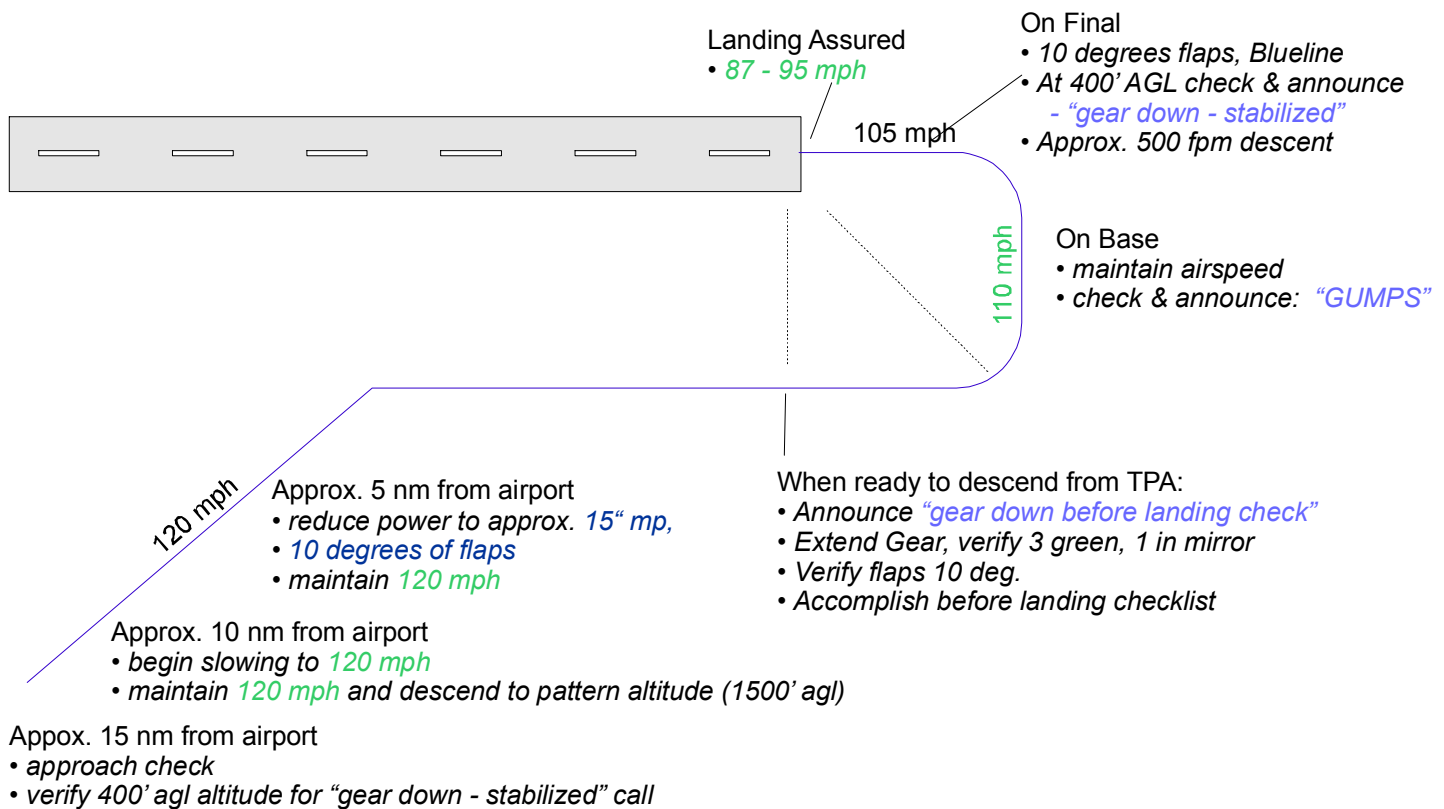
Landing Assured
• 87 - 95 mph

On Final
• 10 degrees flaps, Blueline
• At 400' AGL check & announce
- "gear down - stabilized"
• Approx. 500 fpm descent

105 mph

110 mph

On Base
• maintain airspeed
• check & announce: "GUMPS"

When ready to descend from TPA:
• Announce "gear down before landing check"
• Extend Gear, verify 3 green, 1 in mirror
• Verify flaps 10 deg.
• Accomplish before landing checklist

120 mph

Approx. 5 nm from airport
• reduce power to approx. 15" mp,
• 10 degrees of flaps
• maintain 120 mph

Approx. 10 nm from airport
• begin slowing to 120 mph
• maintain 120 mph and descend to pattern altitude (1500' agl)

Appox. 15 nm from airport
• approach check
• verify 400' agl altitude for "gear down - stabilized" call